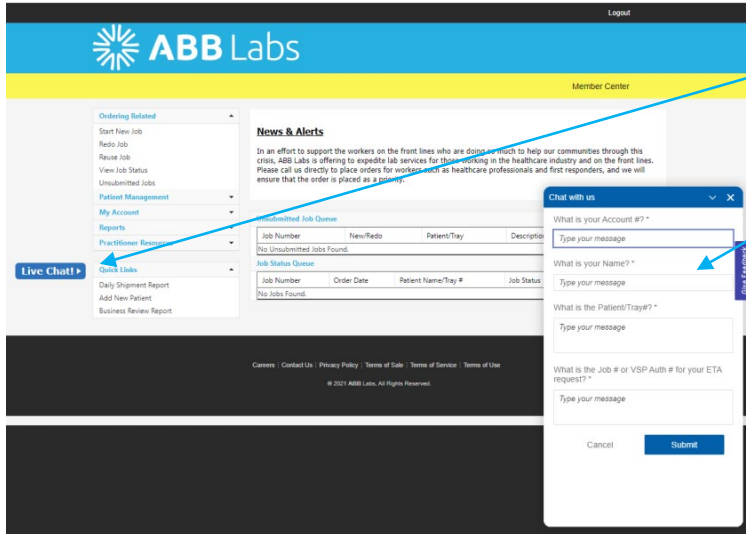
Logout

ABB Labs

Member Center

Ordering Related
Start New Job
Redo Job
Reuse Job
View Job Status
Unsubmitted Jobs

Patient Management

My Account

Reports

Practitioner Resour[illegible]

Live Chat!

Quick Links
Daily Shipment Report
Add New Patient
Business Review Report

News & Alerts

In an effort to support the workers on the front lines who are doing so much to help our communities through this crisis, ABB Labs is offering to expedite lab services for those working in the healthcare industry and on the front lines. Please call us directly to place orders for workers such as healthcare professionals and first responders, and we will ensure that the order is placed as a priority.

Unsubmitted Job Queue

| Job Number | New/Redo | Patient/Tray | Descriptio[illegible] |
|---|---|---|---|
| No Unsubmitted Jobs Found. | | | |

Job Status Queue

| Job Number | Order Date | Patient Name/Tray # | Job Status |
|---|---|---|---|
| No Jobs Found. | | | |

Careers | Contact Us | Privacy Policy | Terms of Sale | Terms of Service | Terms of Use

© 2021 ABB Labs, All Rights Reserved.

Chat with us

What is your Account #? *
Type your message

What is your Name? *
Type your message

What is the Patient/Tray#? *
Type your message

What is the Job # or VSP Auth # for your ETA request? *
Type your message

Cancel
Submit

Give Feedback